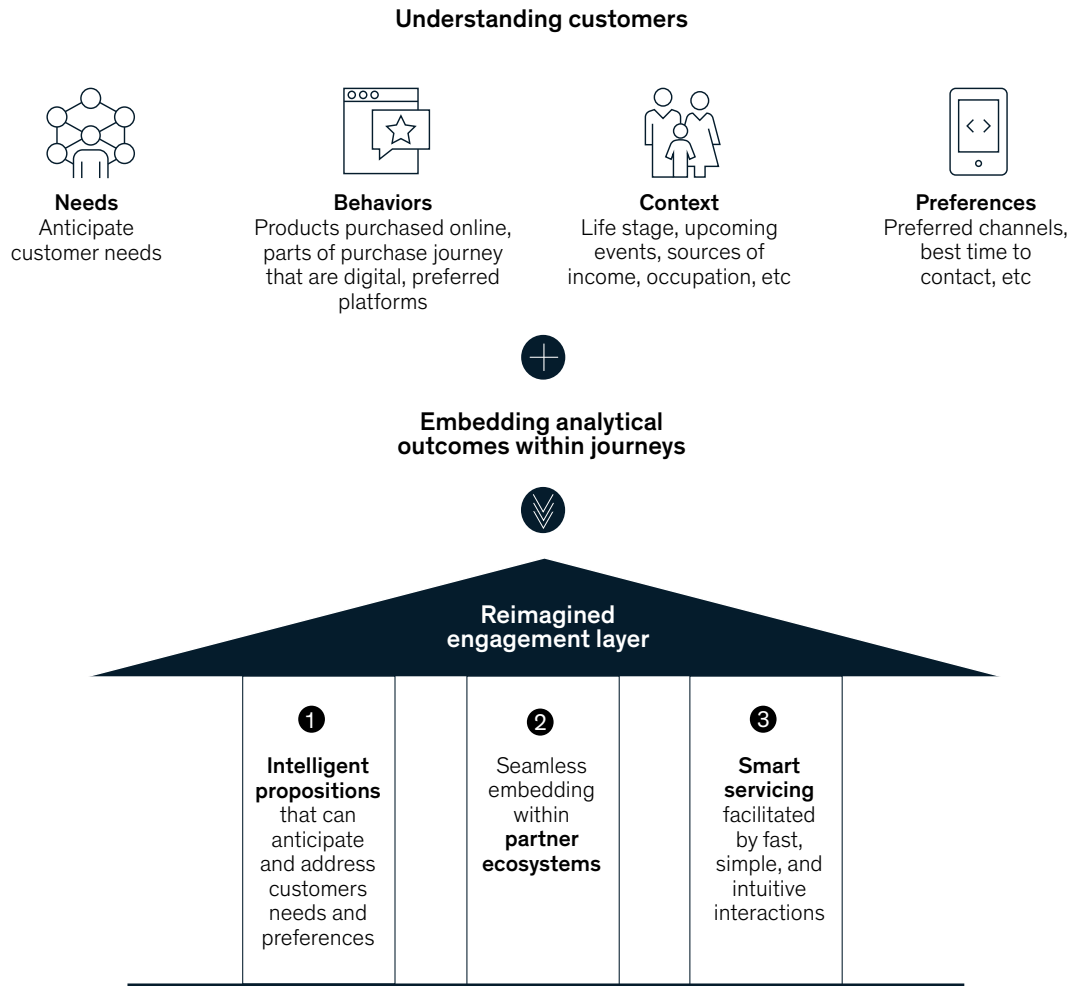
Understanding customers

Needs
Anticipate customer needs

Behaviors
Products purchased online, parts of purchase journey that are digital, preferred platforms

Context
Life stage, upcoming events, sources of income, occupation, etc

Preferences
Preferred channels, best time to contact, etc

Embedding analytical outcomes within journeys

Reimagined engagement layer

1
Intelligent propositions that can anticipate and address customers needs and preferences

2
Seamless embedding within partner ecosystems

3
Smart servicing facilitated by fast, simple, and intuitive interactions